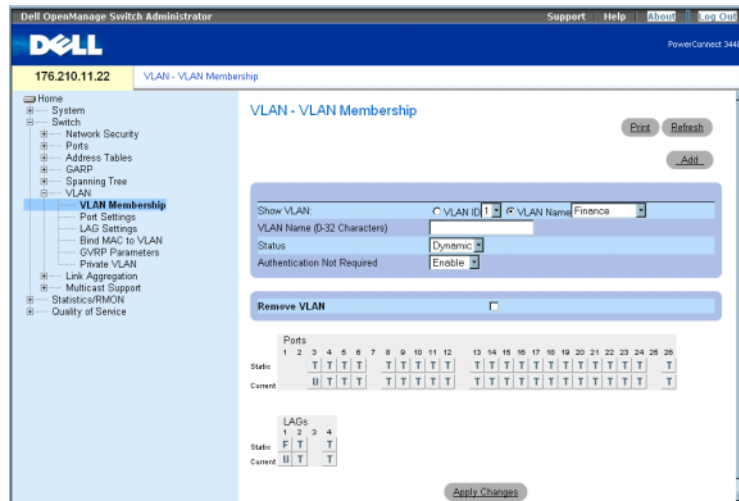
Dell OpenManage Switch Administrator

Support | Help | About | Log Out

DELL

PowerConnect 344

176.210.11.22 VLAN - VLAN Membership

Home
System
Switch
Network Security
Ports
Address Tables
GARP
Spanning Tree
VLAN
VLAN Membership
Port Settings
LAG Settings
Bind MAC to VLAN
GVRP Parameters
Private VLAN
Link Aggregation
Multicast Support
Statistics/RMON
Quality of Service

VLAN - VLAN Membership

Print Refresh

Add

Show VLAN: VLAN ID 1 VLAN Name Finance
VLAN Name (0-32 Characters)
Status Dynamic
Authentication Not Required Enable

Remove VLAN

Ports
1 2 3 4 5 6 7 8 9 10 11 12 13 14 15 16 17 18 19 20 21 22 23 24 25 26
Static T T T T T T T T T T T T T T T T T T T T T T
Current U T T T T T T T T T T T T T T T T T T T T T

LAGs
1 2 3 4
Static F T T
Current U T T

Apply Changes